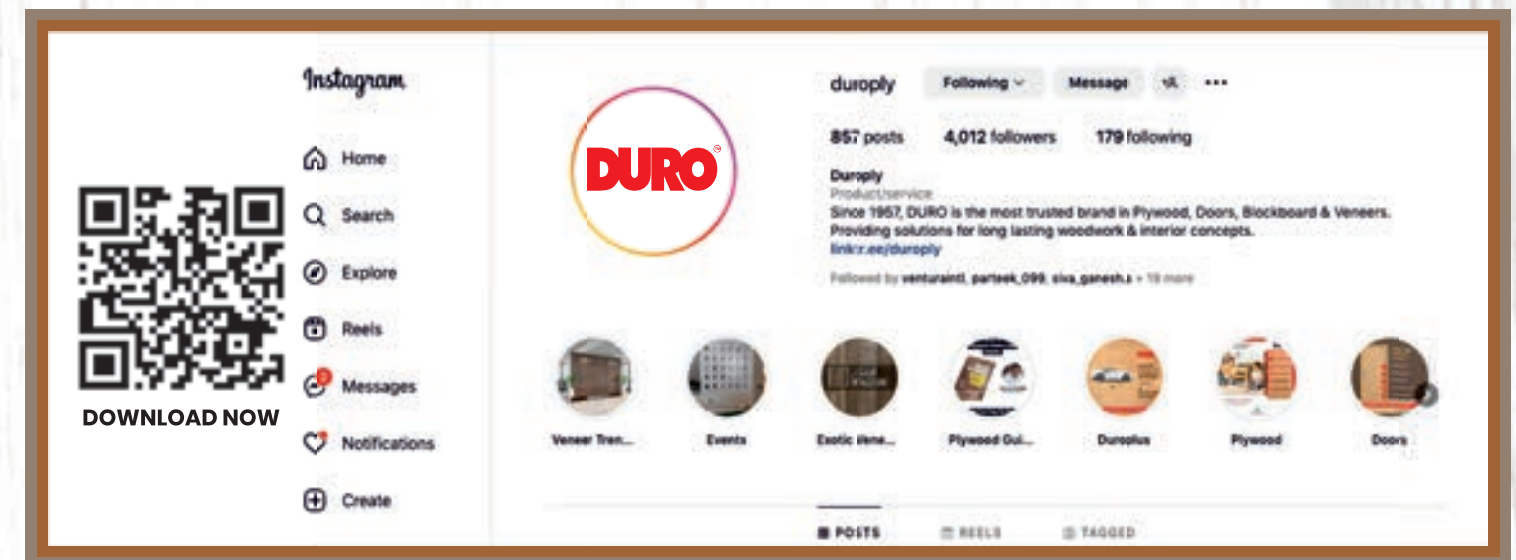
DOWNLOAD NOW

Instagram

Home
Search
Explore
Reels
Messages
Notifications
Create

DURO

duroply
Following
Message

857 posts
4,012 followers
179 following

Duroply
Product/service
Since 1957, DURO is the most trusted brand in Plywood, Doors, Blockboard & Veneers. Providing solutions for long lasting woodwork & interior concepts.
linktr.ee/duroply
Followed by venturaintl, parteek_099, siva_ganesh.s + 19 more

Veneer Tren...
Events
Exotic Vene...
Plywood Gui...
Durolus
Plywood
Doors

POSTS
REELS
TAGGED